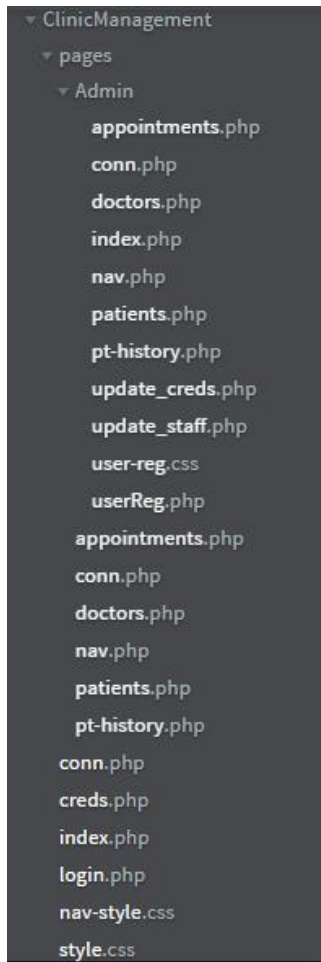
ClinicManagement
pages
Admin
appointments.php
conn.php
doctors.php
index.php
nav.php
patients.php
pt-history.php
update_creds.php
update_staff.php
user-reg.css
userReg.php
appointments.php
conn.php
doctors.php
nav.php
patients.php
pt-history.php
conn.php
creds.php
index.php
login.php
nav-style.css
style.css